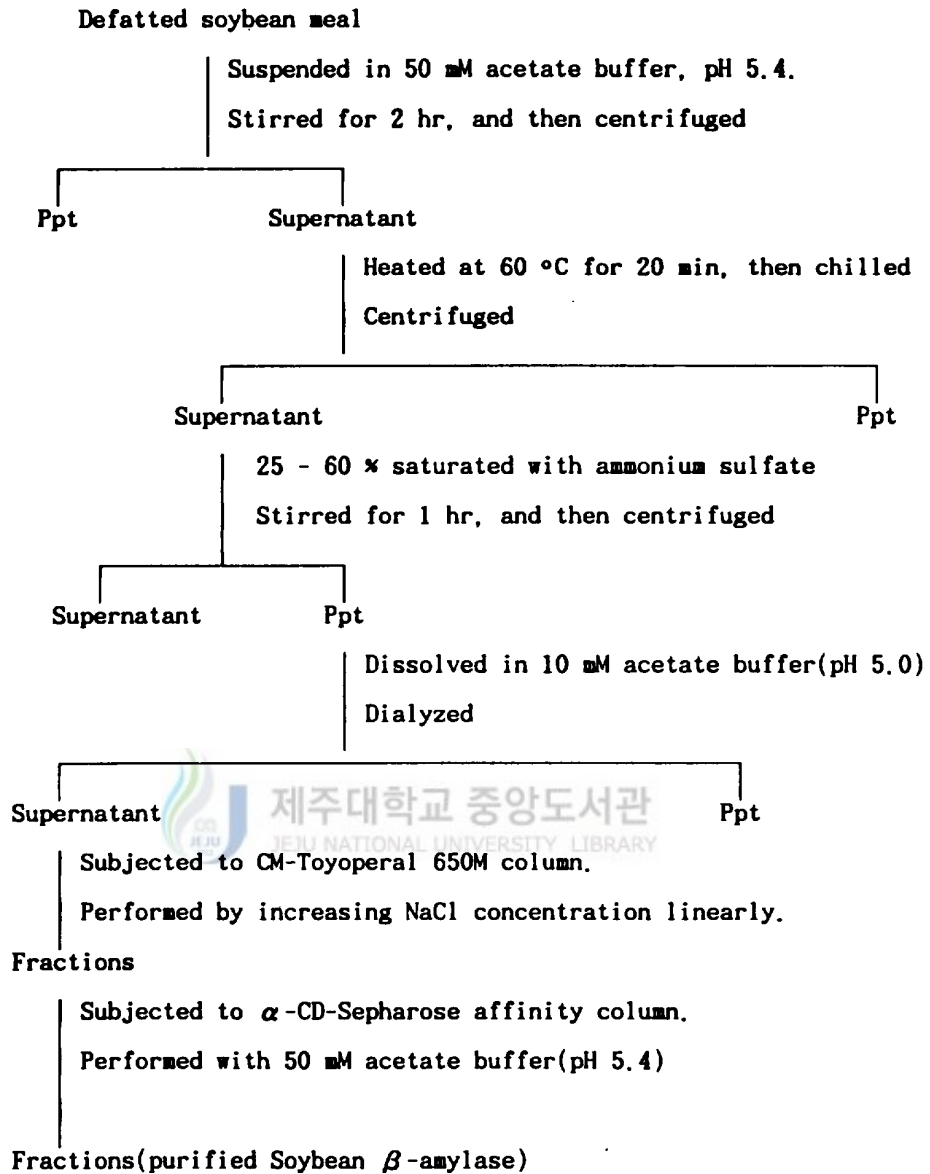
Defatted soybean meal

Suspended in 50 mM acetate buffer, pH 5.4.

Stirred for 2 hr, and then centrifuged

Ppt

Supernatant

Heated at 60 °C for 20 min, then chilled

Centrifuged

Supernatant

Ppt

25 - 60 % saturated with ammonium sulfate

Stirred for 1 hr, and then centrifuged

Supernatant

Ppt

Dissolved in 10 mM acetate buffer(pH 5.0)

Dialyzed

Supernatant

제주대학교 중앙도서관
JEJU NATIONAL UNIVERSITY LIBRARY

Ppt

Subjected to CM-Toyoperal 650M column.

Performed by increasing NaCl concentration linearly.

Fractions

Subjected to $\alpha$-CD-Sepharose affinity column.

Performed with 50 mM acetate buffer(pH 5.4)

Fractions(purified Soybean $\beta$-amylase)